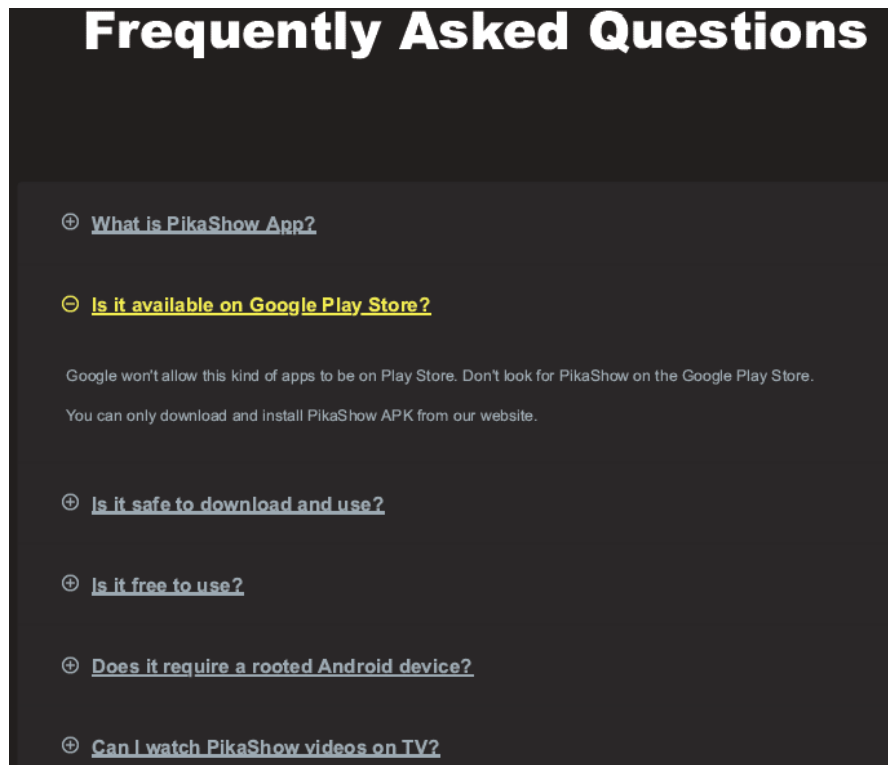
Frequently Asked Questions

⊕ What is PikaShow App?

⊖ Is it available on Google Play Store?

Google won't allow this kind of apps to be on Play Store. Don't look for PikaShow on the Google Play Store.

You can only download and install PikaShow APK from our website.

⊕ Is it safe to download and use?

⊕ Is it free to use?

⊕ Does it require a rooted Android device?

⊕ Can I watch PikaShow videos on TV?